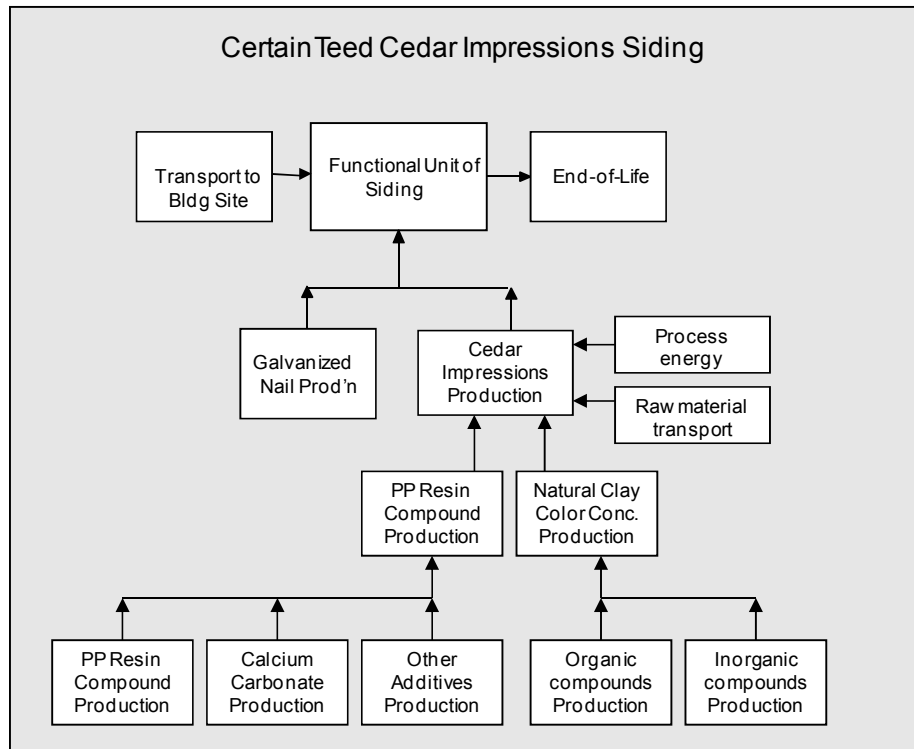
CertainTeed Cedar Impressions Siding

Transport to Bldg Site

Functional Unit of Siding

End-of-Life

Galvanized Nail Prod'n

Cedar Impressions Production

Process energy

Raw material transport

PP Resin Compound Production

Natural Clay Color Conc. Production

PP Resin Compound Production

Calcium Carbonate Production

Other Additives Production

Organic compounds Production

Inorganic compounds Production